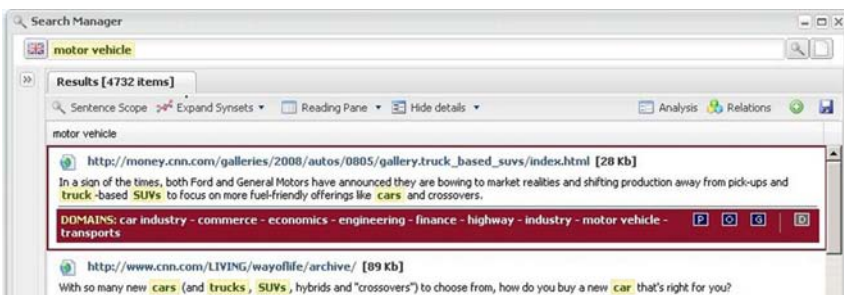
Search Manager

motor vehicle

Results [4732 items]

Sentence Scope Expand Synsets ▾ Reading Pane ▾ Hide details ▾ Analysis Relations

motor vehicle

http://money.cnn.com/galleries/2008/autos/0805/gallery.truck_based_suvs/index.html [28 Kb]

In a sign of the times, both Ford and General Motors have announced they are bowing to market realities and shifting production away from pick-ups and truck -based SUVs to focus on more fuel-friendly offerings like cars and crossovers.

DOMAINS: car industry - commerce - economics - engineering - finance - highway - industry - motor vehicle - transports

P O G D

http://www.cnn.com/LIVING/wayoflife/archive/ [89 Kb]

With so many new cars (and trucks , SUVs , hybrids and "crossovers") to choose from, how do you buy a new car that's right for you?